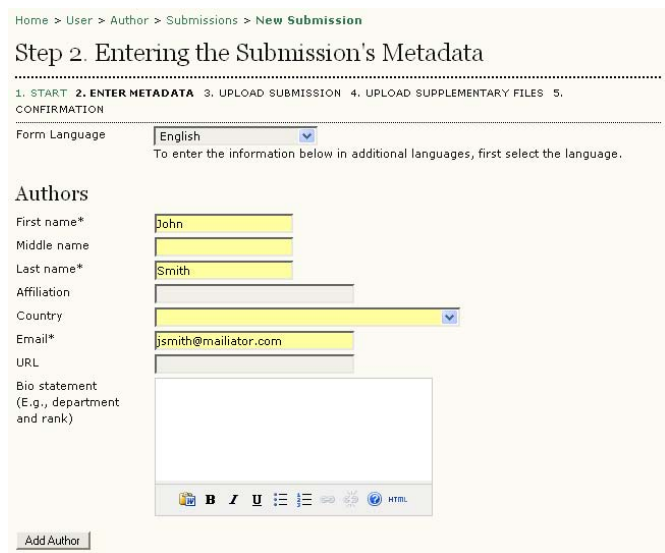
Home > User > Author > Submissions > New Submission

Step 2. Entering the Submission's Metadata

1. START 2. ENTER METADATA 3. UPLOAD SUBMISSION 4. UPLOAD SUPPLEMENTARY FILES 5. CONFIRMATION

Form Language English
To enter the information below in additional languages, first select the language.

Authors

First name* John
Middle name
Last name* Smith
Affiliation
Country
Email* jsmith@mailiator.com
URL
Bio statement (E.g., department and rank)

B I U HTML

Add Author